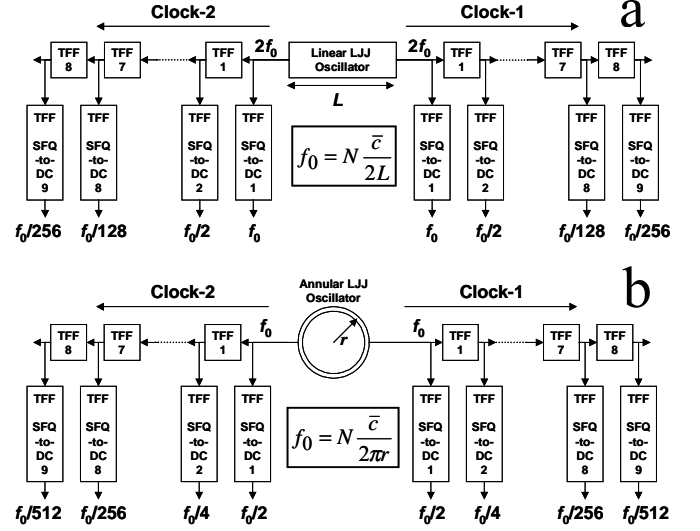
Clock-2
Clock-1
a

TFF 8
TFF 7
TFF 1
$2f_0$
Linear LJJ Oscillator
$2f_0$
TFF 1
TFF 7
TFF 8

L

TFF SFQ -to- DC 9
TFF SFQ -to- DC 8
TFF SFQ -to- DC 2
TFF SFQ -to- DC 1

$f_0 = N \frac{\bar{c}}{2L}$

TFF SFQ -to- DC 1
TFF SFQ -to- DC 2
TFF SFQ -to- DC 8
TFF SFQ -to- DC 9

$f_0/256$ $f_0/128$ $f_0/2$ $f_0$ $f_0$ $f_0/2$ $f_0/128$ $f_0/256$

Clock-2
Annular LJJ Oscillator
Clock-1
b

TFF 8
TFF 7
TFF 1
$f_0$
r
$f_0$
TFF 1
TFF 7
TFF 8

TFF SFQ -to- DC 9
TFF SFQ -to- DC 8
TFF SFQ -to- DC 2
TFF SFQ -to- DC 1

$f_0 = N \frac{\bar{c}}{2\pi r}$

TFF SFQ -to- DC 1
TFF SFQ -to- DC 2
TFF SFQ -to- DC 8
TFF SFQ -to- DC 9

$f_0/512$ $f_0/256$ $f_0/4$ $f_0/2$ $f_0/2$ $f_0/4$ $f_0/256$ $f_0/512$